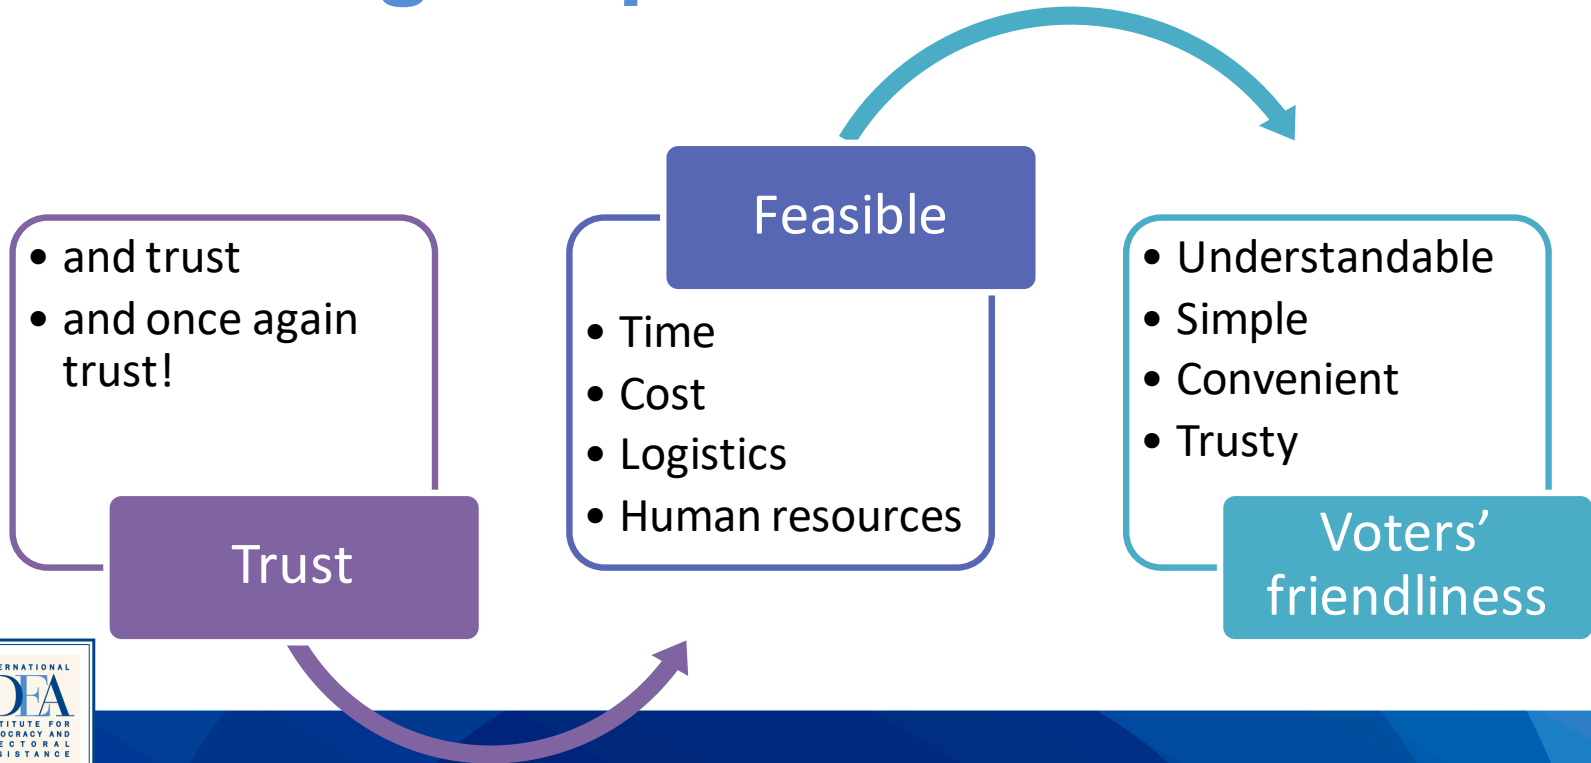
- and trust
- and once again trust!

Trust

Feasible

- Time
- Cost
- Logistics
- Human resources

- Understandable
- Simple
- Convenient
- Trusty

Voters' friendliness

ERNATIONAL
DEA
TITUTE FOR
OCRACY AND
ECTORAL
ISTANCE